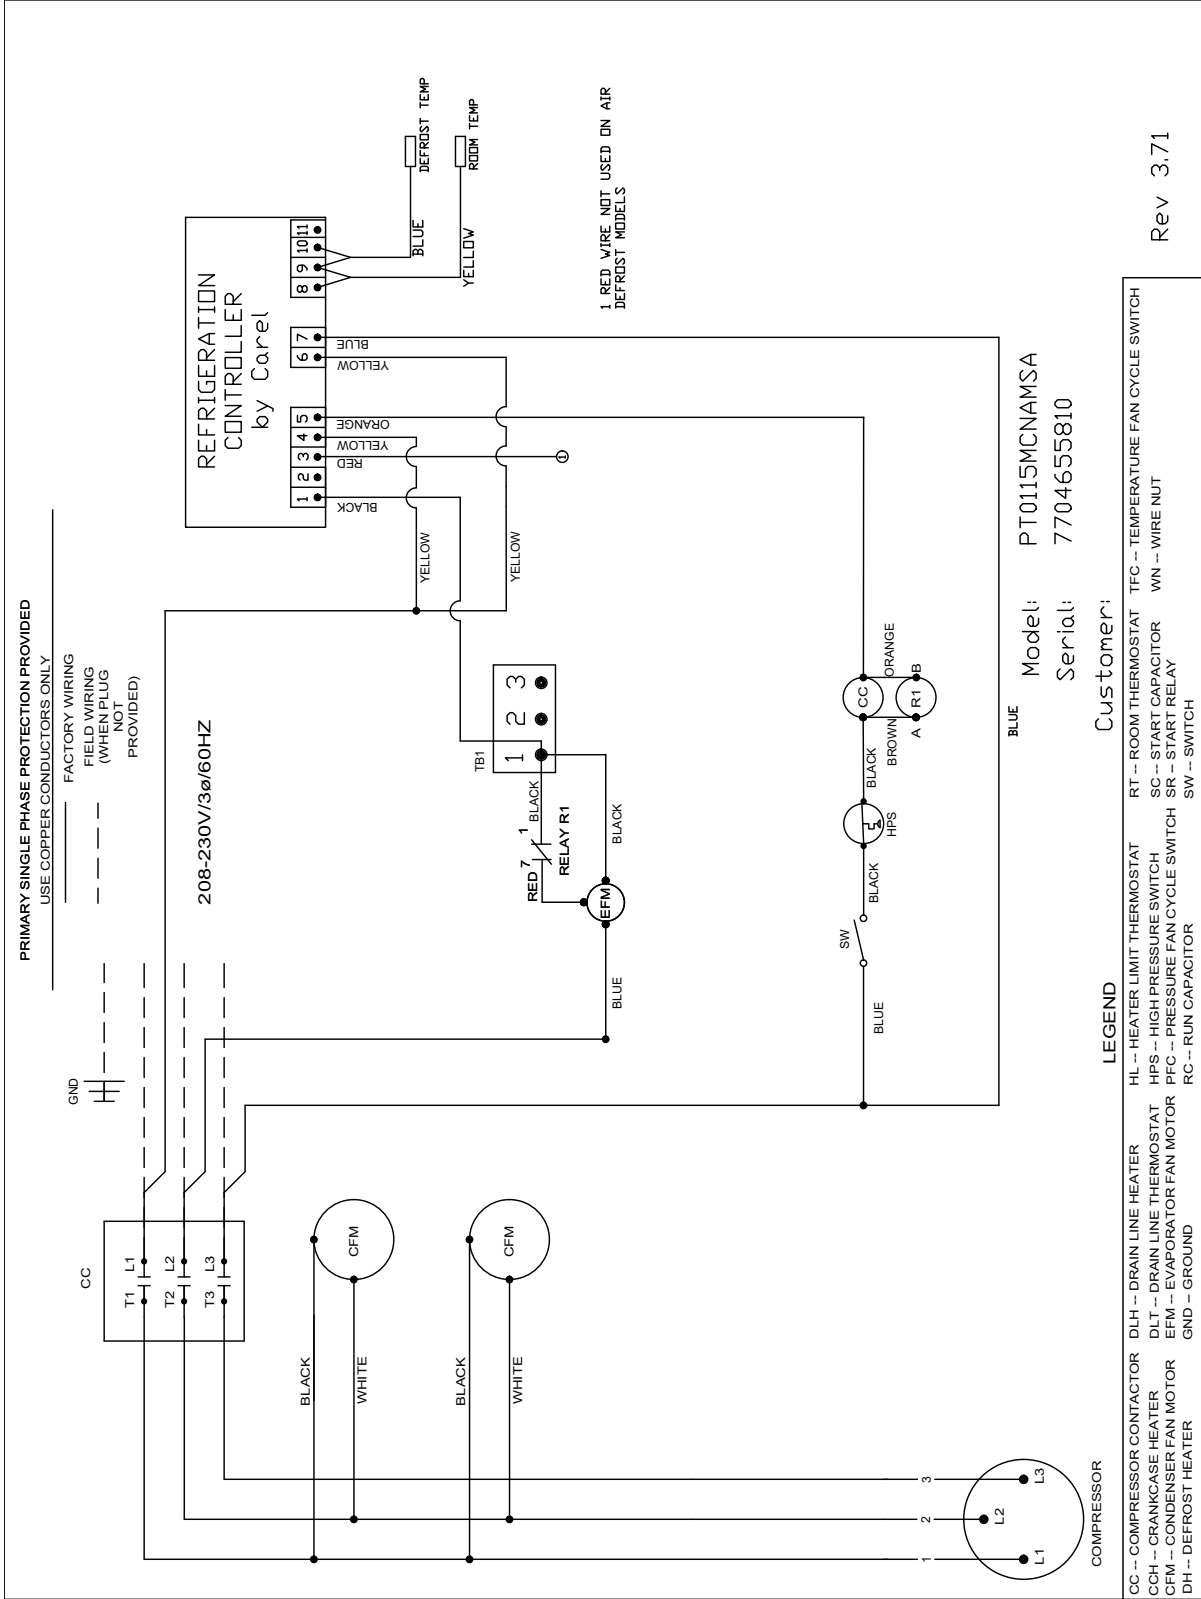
PRIMARY SINGLE PHASE PROTECTION PROVIDED
USE COPPER CONDUCTORS ONLY

FACTORY WIRING
FIELD WIRING (WHEN PLUG NOT PROVIDED)

208-230V/3ø/60HZ

GND

CC
T1 L1
T2 L2
T3 L3

CFM
CFM

BLACK
WHITE
BLACK
WHITE

COMPRESSOR
1 2 3
L1 L2 L3

REFRIGERATION CONTROLLER by Carel

1 2 3 4 5 6 7 8 9 10 11

BLACK
RED
YELLOW
ORANGE
YELLOW
BLUE

DEFROST TEMP
ROOM TEMP
BLUE
YELLOW

1 RED WIRE NOT USED ON AIR DEFROST MODELS

YELLOW
YELLOW

TB1
1 2 3

RED 7 1 BLACK
RELAY R1
BLACK
EFM
BLUE

SW
BLUE
BLACK
HPS
BLACK
BROWN
CC
R1
A B
ORANGE
BLUE

Model: PT0115MCNAMSA
Serial: 7704655810
Customer:

Rev 3.71

LEGEND
CC -- COMPRESSOR CONTACTOR
CCH -- CRANKCASE HEATER
CFM -- CONDENSER FAN MOTOR
DH -- DEFROST HEATER
DLH -- DRAIN LINE HEATER
DLT -- DRAIN LINE THERMOSTAT
EFM -- EVAPORATOR FAN MOTOR
GND -- GROUND
HL -- HEATER LIMIT THERMOSTAT
HPS -- HIGH PRESSURE SWITCH
PFC -- PRESSURE FAN CYCLE SWITCH
RC -- RUN CAPACITOR
RT -- ROOM THERMOSTAT
SC -- START CAPACITOR
SR -- START RELAY
SW -- SWITCH
TFC -- TEMPERATURE FAN CYCLE SWITCH
WN -- WIRE NUT